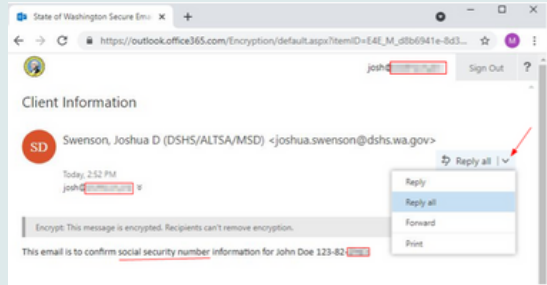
State of Washington Secure Ema ×
+
https://outlook.office365.com/Encryption/default.aspx?itemID=E4E_M_d8b6941e-8d3...
M
josh@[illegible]
Sign Out
?
Client Information
SD
Swenson, Joshua D (DSHS/ALTSA/MSD) <joshua.swenson@dshs.wa.gov>
Reply all
Today, 2:52 PM
josh@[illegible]
Reply
Reply all
Forward
Print
Encrypt: This message is encrypted. Recipients can't remove encryption.
This email is to confirm social security number information for John Doe 123-82-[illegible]